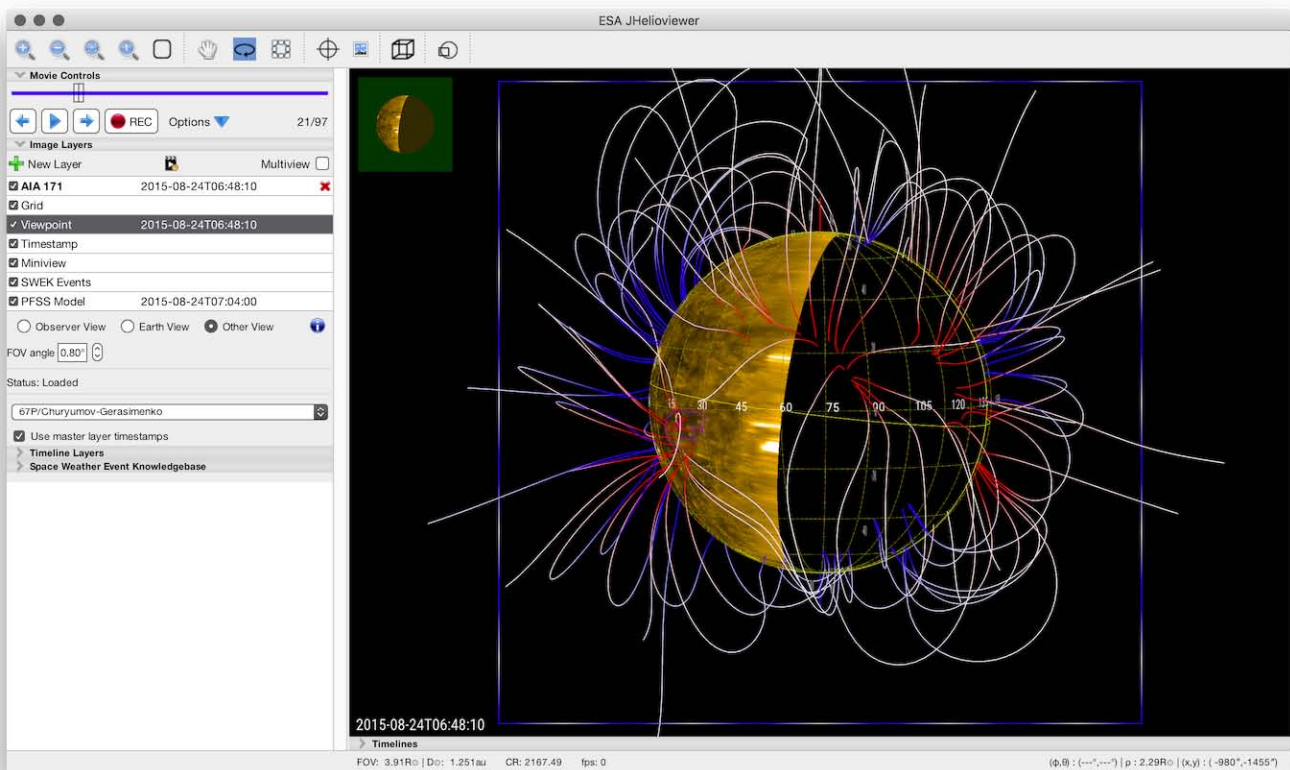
ESA JHelioviewer

Movie Controls

REC Options 21/97

Image Layers

New Layer Multiview

AIA 171 2015-08-24T06:48:10

Grid

Viewpoint 2015-08-24T06:48:10

Timestamp

Miniview

SWEK Events

PFSS Model 2015-08-24T07:04:00

Observer View Earth View Other View

FOV angle 0.80°

Status: Loaded

67P/Churyumov-Gerasimenko

Use master layer timestamps

Timeline Layers

Space Weather Event Knowledgebase

15 30 45 60 75 90 105 120

2015-08-24T06:48:10

Timelines

FOV: 3.91R⊙ | D⊙: 1.251au CR: 2167.49 fps: 0

(φ,θ) : (---°,---°) | ρ : 2.29R⊙ | (x,y) : ( -980″,-1455″)